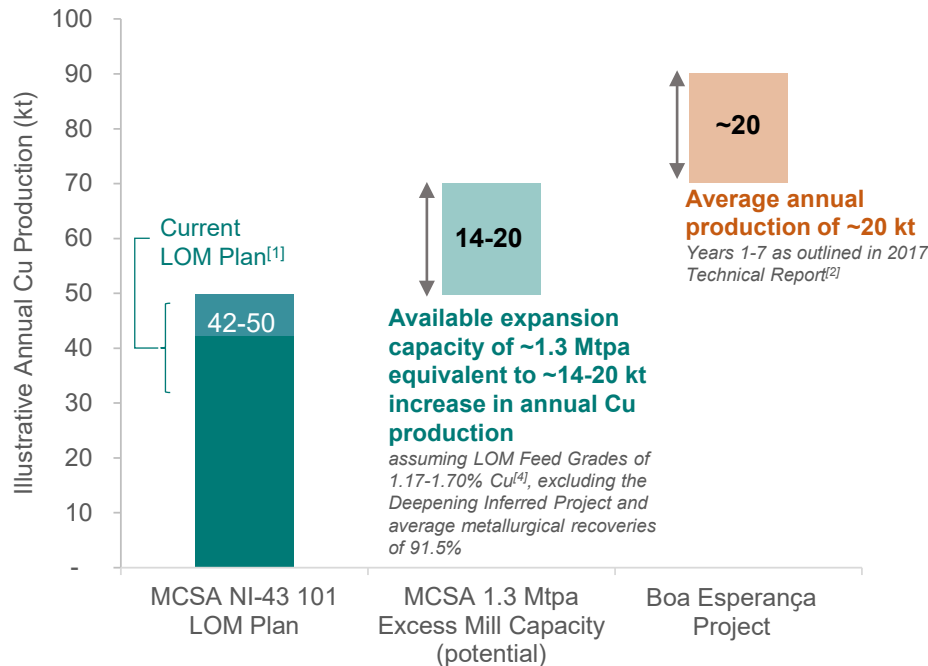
100
90
80
70
60
50
40
30
20
10
-

Illustrative Annual Cu Production (kt)

Current LOM Plan$^{[1]}$

42-50

14-20

Available expansion capacity of ~1.3 Mtpa equivalent to ~14-20 kt increase in annual Cu production

assuming LOM Feed Grades of 1.17-1.70% Cu$^{[4]}$, excluding the Deepening Inferred Project and average metallurgical recoveries of 91.5%

~20

Average annual production of ~20 kt

Years 1-7 as outlined in 2017 Technical Report$^{[2]}$

MCSA NI-43 101 LOM Plan

MCSA 1.3 Mtpa Excess Mill Capacity (potential)

Boa Esperança Project